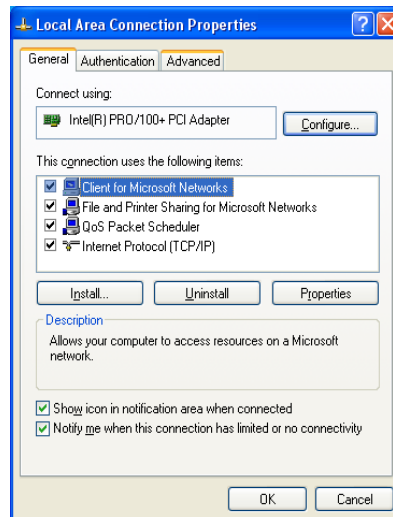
Local Area Connection Properties

General | Authentication | Advanced

Connect using:

Intel(R) PRO/100+ PCI Adapter

Configure...

This connection uses the following items:

Client for Microsoft Networks
File and Printer Sharing for Microsoft Networks
QoS Packet Scheduler
Internet Protocol (TCP/IP)

Install... | Uninstall | Properties

Description

Allows your computer to access resources on a Microsoft network.

Show icon in notification area when connected
Notify me when this connection has limited or no connectivity

OK | Cancel